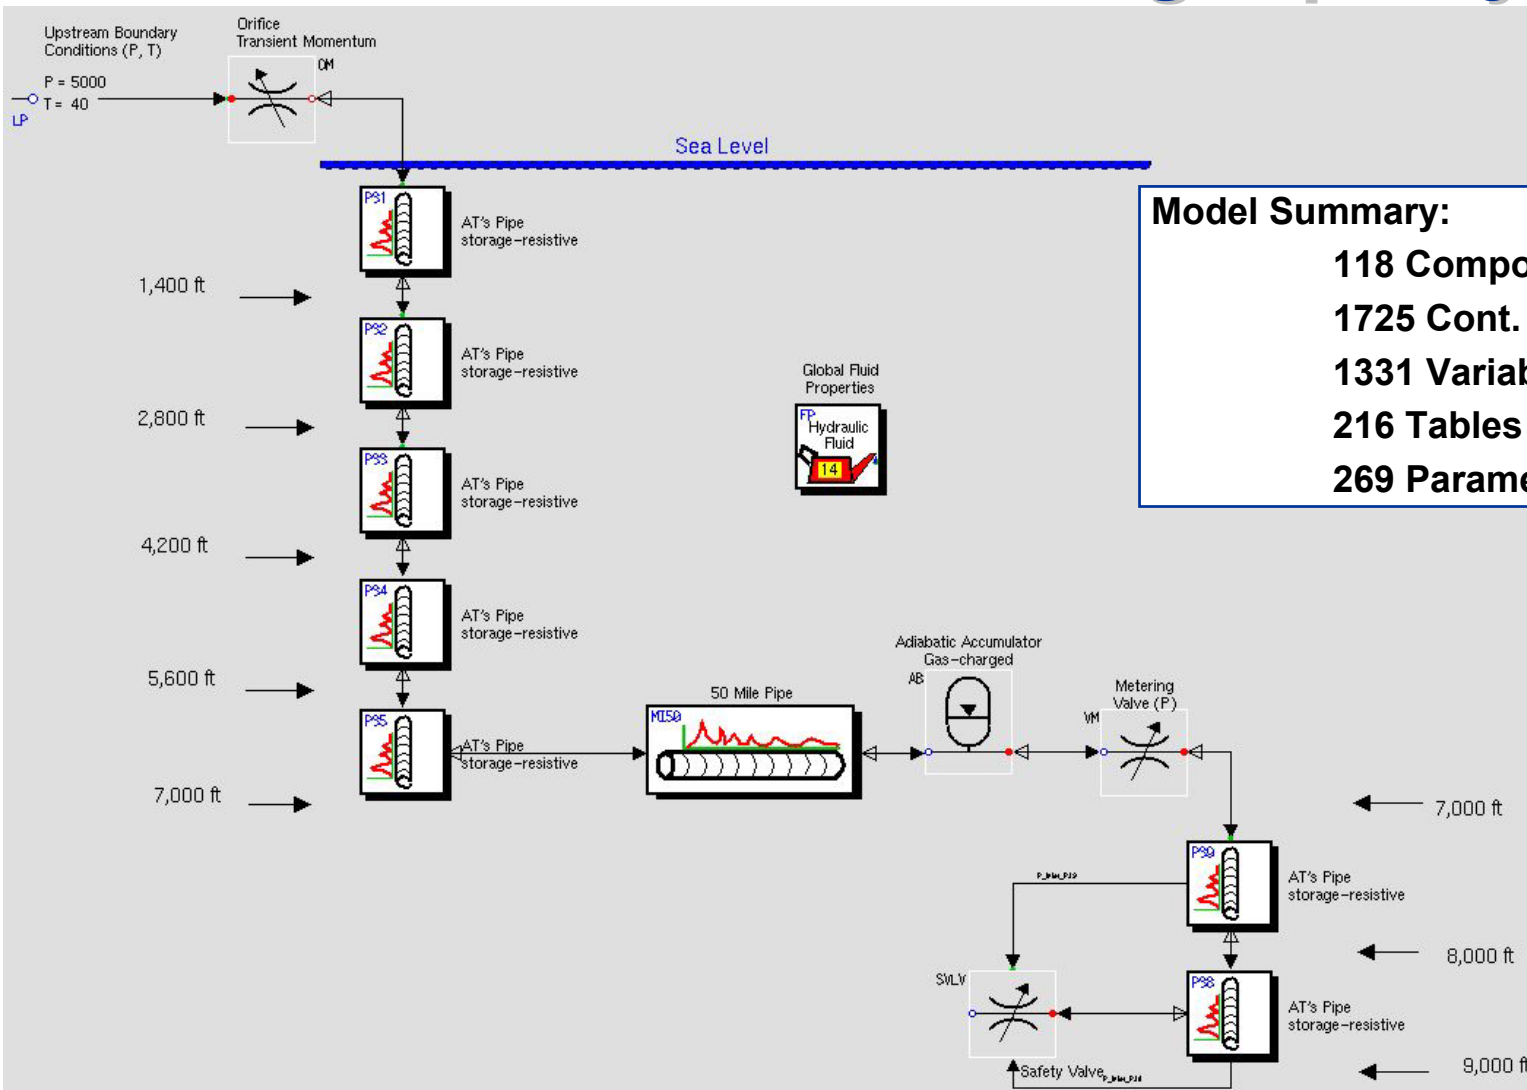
Upstream Boundary Conditions (P, T)

Orifice Transient Momentum

OM

P = 5000
T = 40

LP

Sea Level

Model Summary:
118 Compo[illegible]
1725 Cont. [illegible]
1331 Variab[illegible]
216 Tables
269 Parame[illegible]

PS1
AT's Pipe storage-resistive

1,400 ft

PS2
AT's Pipe storage-resistive

Global Fluid Properties

FP
Hydraulic Fluid
14

2,800 ft

PS3
AT's Pipe storage-resistive

4,200 ft

PS4
AT's Pipe storage-resistive

Adiabatic Accumulator Gas-charged

AB

Metering Valve (P)

VM

5,600 ft

50 Mile Pipe

MI50

PS5
AT's Pipe storage-resistive

7,000 ft

7,000 ft

PS9
AT's Pipe storage-resistive

8,000 ft

SVLV

PS8
AT's Pipe storage-resistive

Safety Valve

9,000 f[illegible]